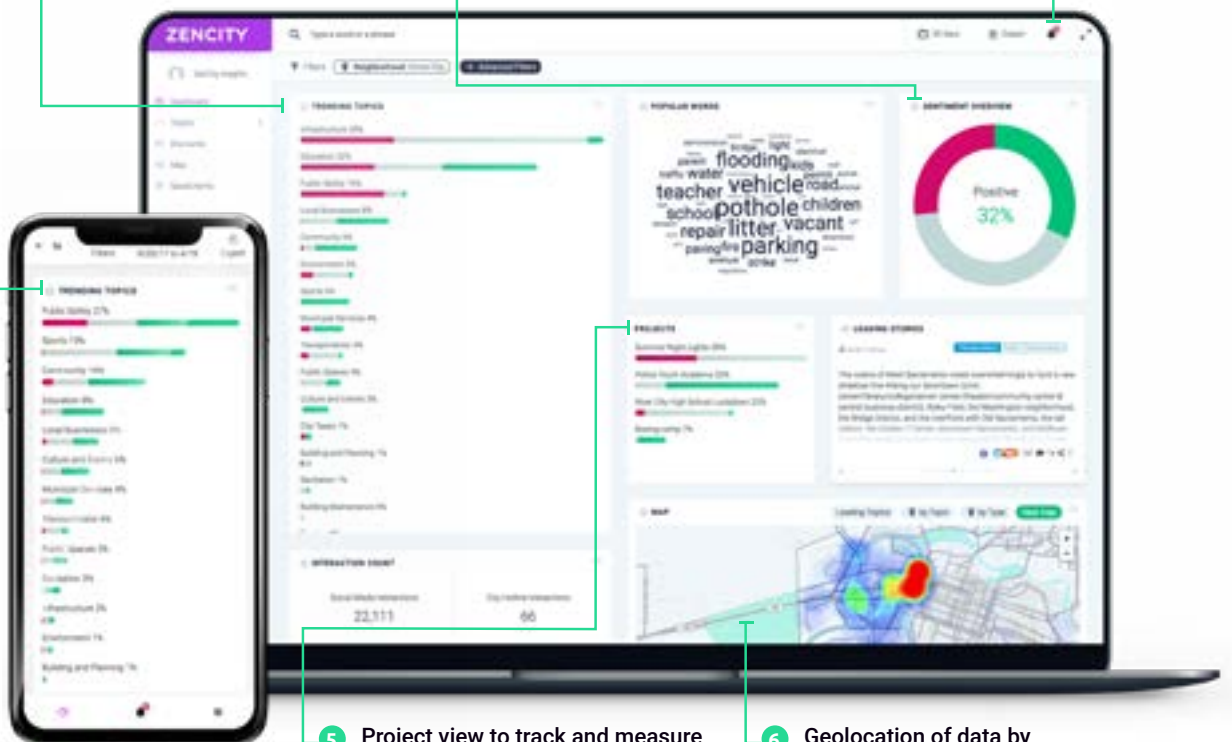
ZENCITY

TRENDING TOPICS

Public Safety 27%

Sports 19%

Community 14%

Education 8%

POPULAR WORDS

flooding vehicle teacher pothole school children repair litter vacant parking water road kids

SENTIMENT OVERVIEW

Positive

32%

PROJECTS

LEADING STORIES

MAP

INTERACTION COUNT

22,111

66

5 Project view to track and measure

6 Geolocation of data by